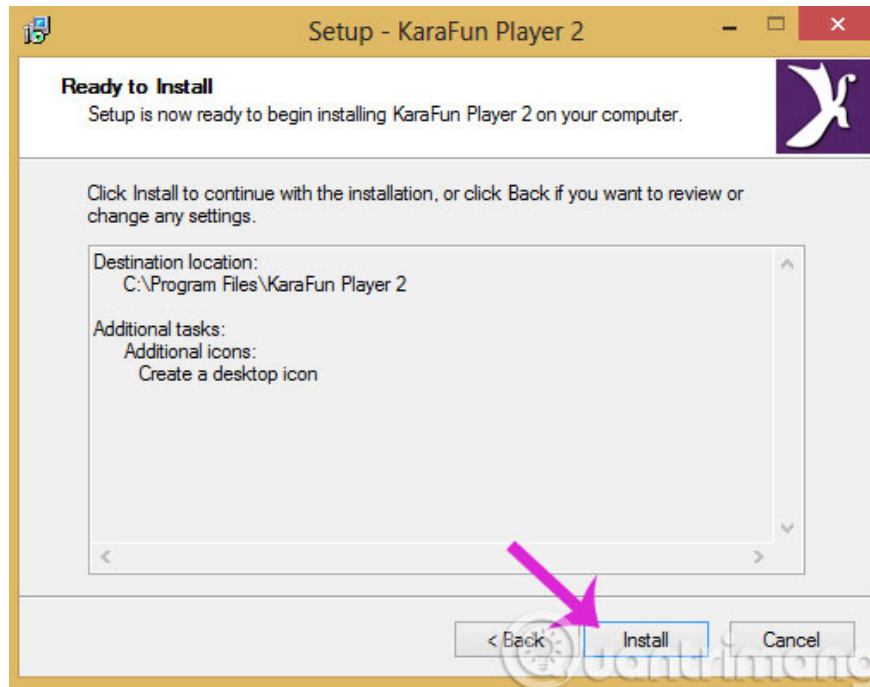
Setup - KaraFun Player 2

Ready to Install
Setup is now ready to begin installing KaraFun Player 2 on your computer.

Click Install to continue with the installation, or click Back if you want to review or change any settings.

Destination location:
C:\Program Files\KaraFun Player 2

Additional tasks:
Additional icons:
Create a desktop icon

< Back
Install
Cancel

Quantrimang